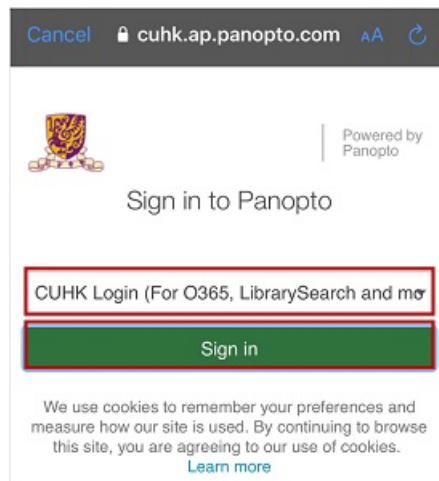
Cancel cuhk.ap.panopto.com AA

Powered by Panopto

Sign in to Panopto

CUHK Login (For O365, LibrarySearch and mo

Sign in

We use cookies to remember your preferences and measure how our site is used. By continuing to browse this site, you are agreeing to our use of cookies.
Learn more